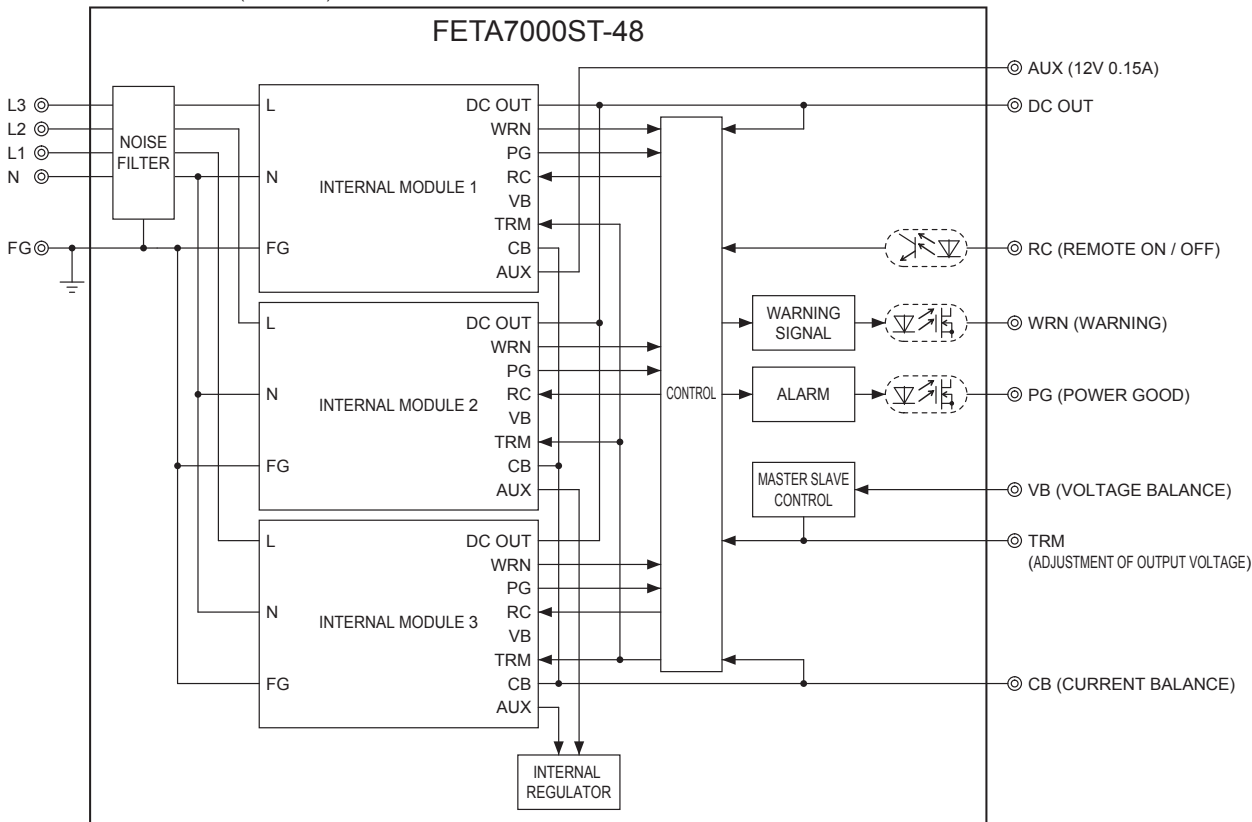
FETA7000ST-48

L3
L2
L1
N
FG

NOISE FILTER

L
N
FG
INTERNAL MODULE 1
DC OUT
WRN
PG
RC
VB
TRM
CB
AUX

L
N
FG
INTERNAL MODULE 2
DC OUT
WRN
PG
RC
VB
TRM
CB
AUX

L
N
FG
INTERNAL MODULE 3
DC OUT
WRN
PG
RC
VB
TRM
CB
AUX

CONTROL

WARNING SIGNAL

ALARM

MASTER SLAVE CONTROL

INTERNAL REGULATOR

AUX (12V 0.15A)
DC OUT
RC (REMOTE ON / OFF)
WRN (WARNING)
PG (POWER GOOD)
VB (VOLTAGE BALANCE)
TRM
(ADJUSTMENT OF OUTPUT VOLTAGE)
CB (CURRENT BALANCE)